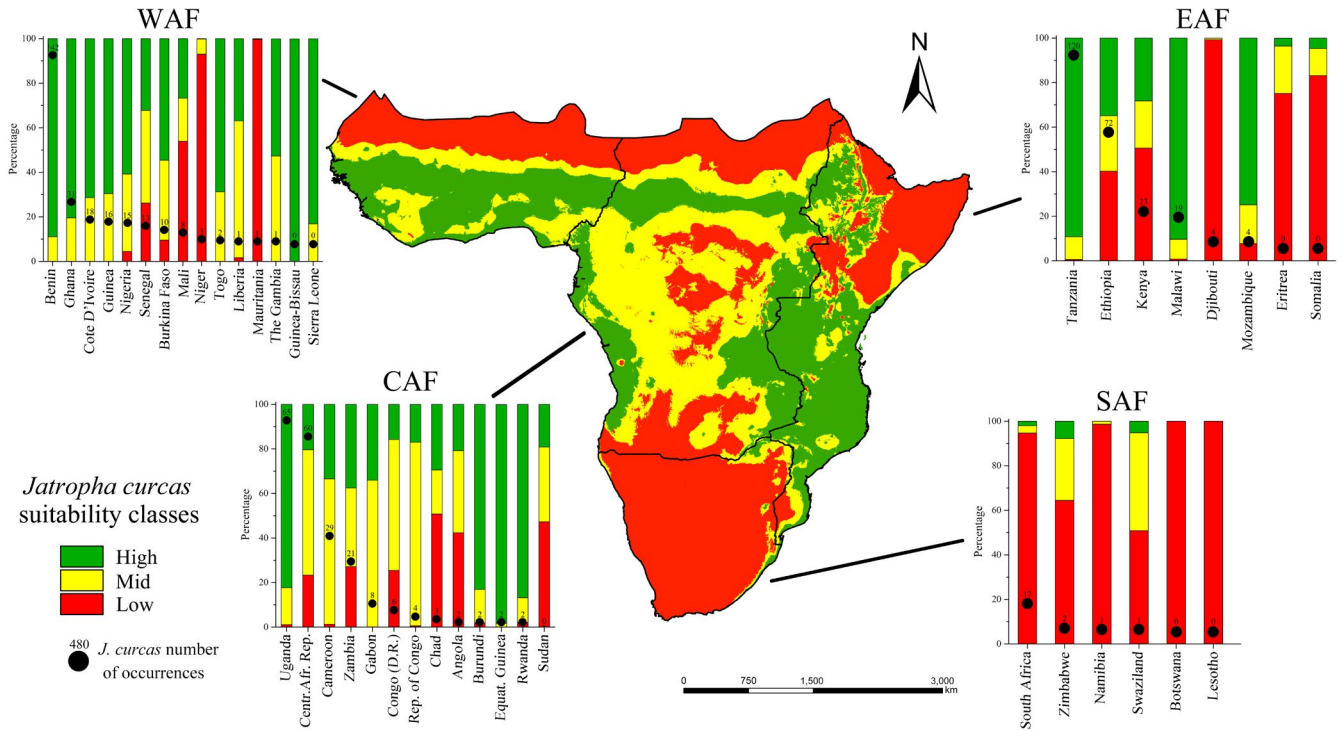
WAF

Percentage

100
80
60
40
20
0

31
18
16
15
12
10
6
3
2
1
1
1
0
0

Benin
Ghana
Cote D'Ivoire
Guinea
Nigeria
Senegal
Burkina Faso
Mali
Niger
Togo
Liberia
Mauritania
The Gambia
Guinea-Bissau
Sierra Leone

N

EAF

Percentage

100
80
60
40
20
0

72
23
19
4
4
0
0

Tanzania
Ethiopia
Kenya
Malawi
Djibouti
Mozambique
Eritrea
Somalia

CAF

Percentage

100
80
60
40
20
0

29
21
8
6
4
2
2
2
2

Uganda
Centr.Afr. Rep.
Cameroon
Zambia
Gabon
Congo (D.R.)
Rep. of Congo
Chad
Angola
Burundi
Equat. Guinea
Rwanda
Sudan

SAF

Percentage

100
80
60
40
20
0

0

South Africa
Zimbabwe
Namibia
Swaziland
Botswana
Lesotho

Jatropha curcas suitability classes

High
Mid
Low

480 J. curcas number of occurrences

0 750 1,500 3,000 km